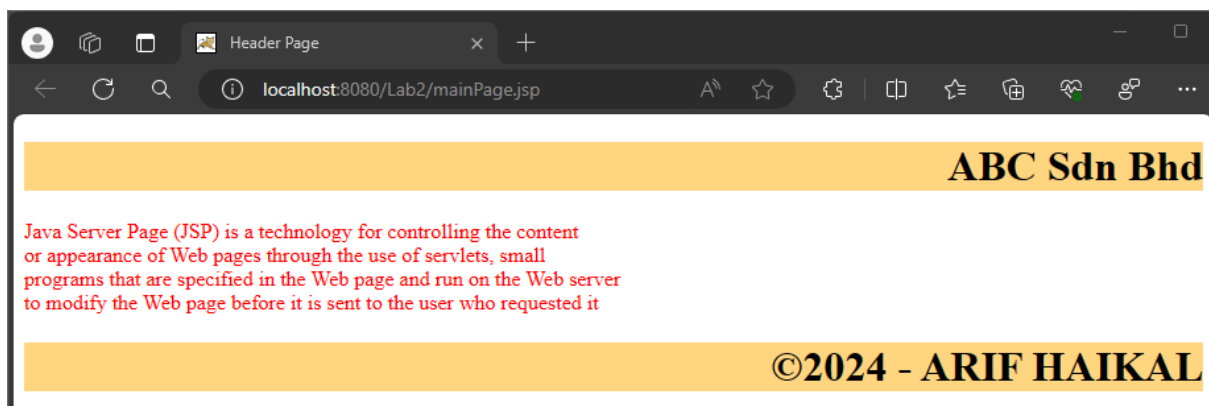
Header Page

localhost:8080/Lab2/mainPage.jsp

ABC Sdn Bhd

Java Server Page (JSP) is a technology for controlling the content or appearance of Web pages through the use of servlets, small programs that are specified in the Web page and run on the Web server to modify the Web page before it is sent to the user who requested it

©2024 - ARIF HAIKAL